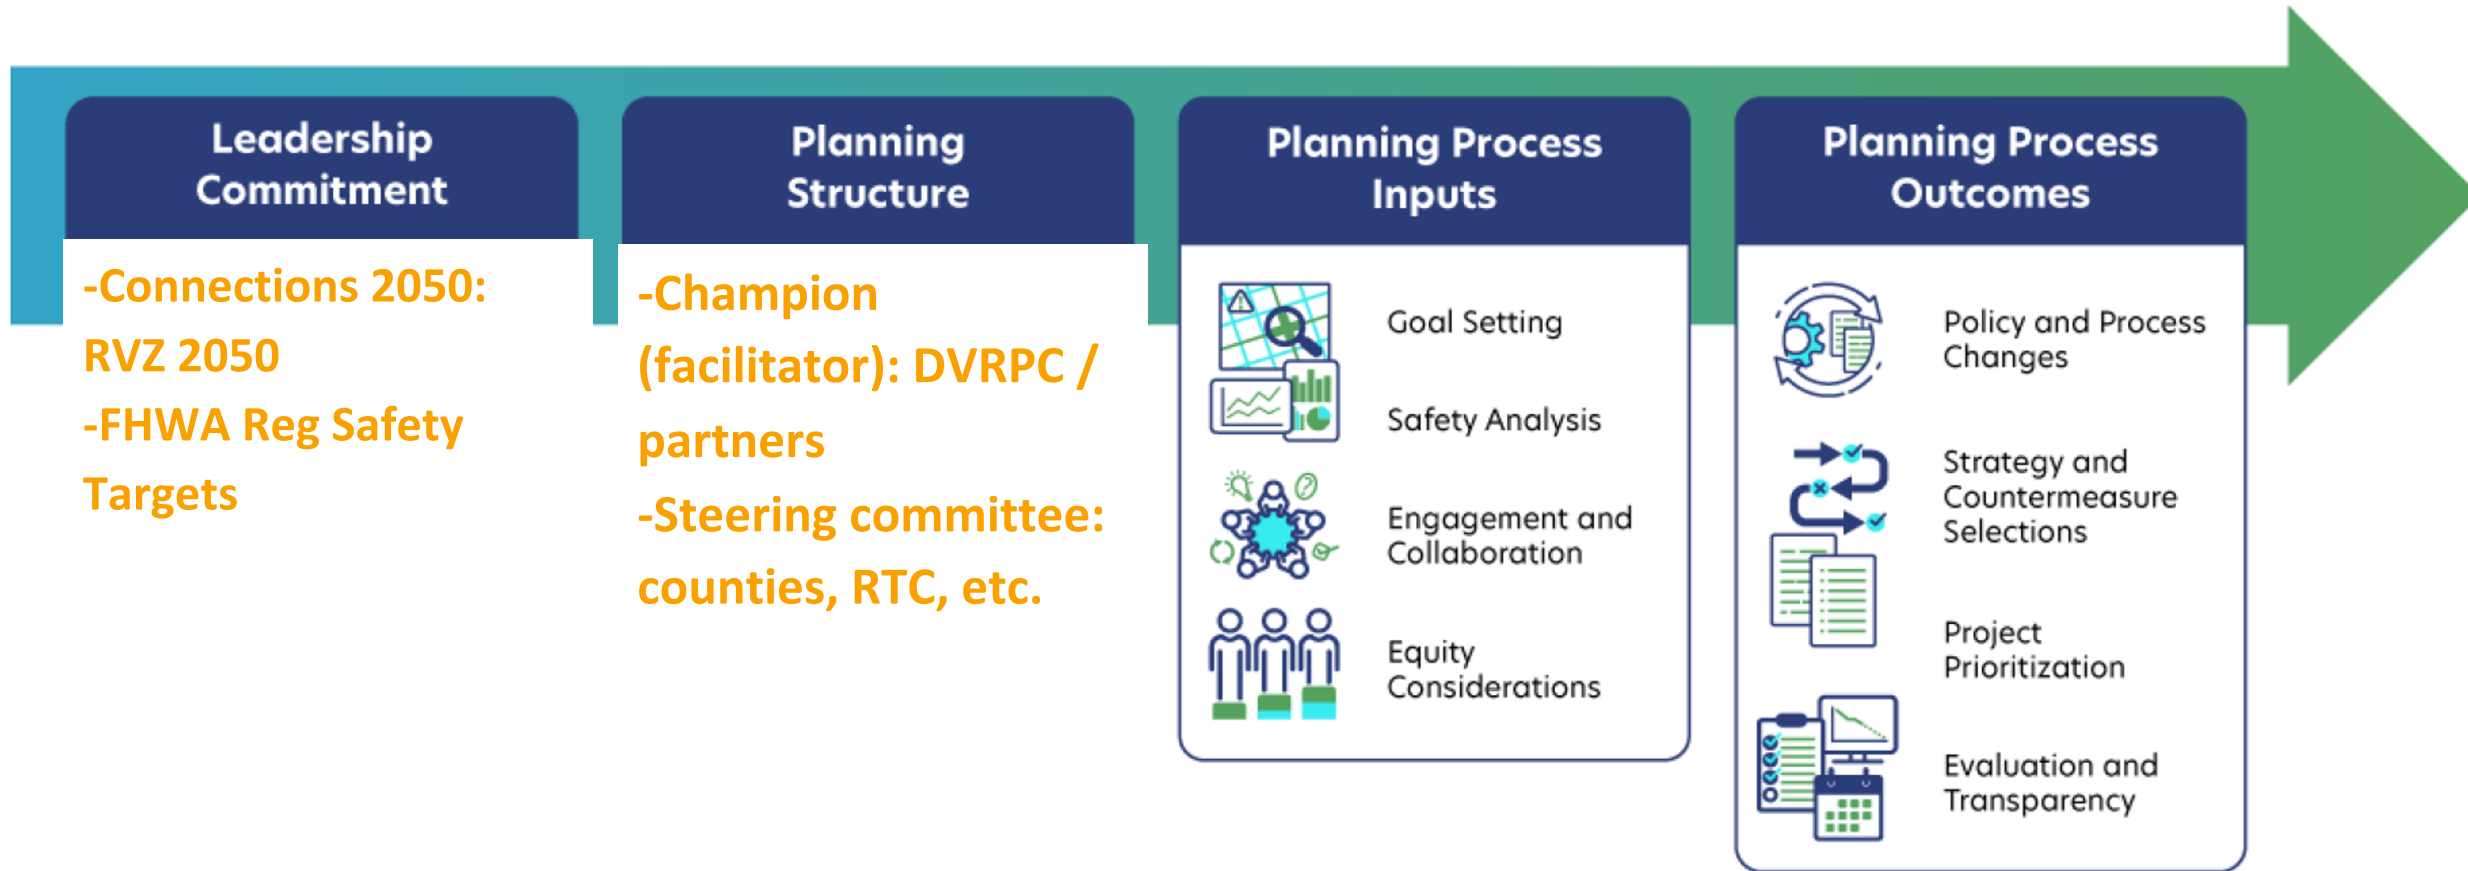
Leadership Commitment

-Connections 2050: RVZ 2050
-FHWA Reg Safety Targets

Planning Structure

-Champion (facilitator): DVRPC / partners
-Steering committee: counties, RTC, etc.

Planning Process Inputs

Goal Setting

Safety Analysis

Engagement and Collaboration

Equity Considerations

Planning Process Outcomes

Policy and Process Changes

Strategy and Countermeasure Selections

Project Prioritization

Evaluation and Transparency